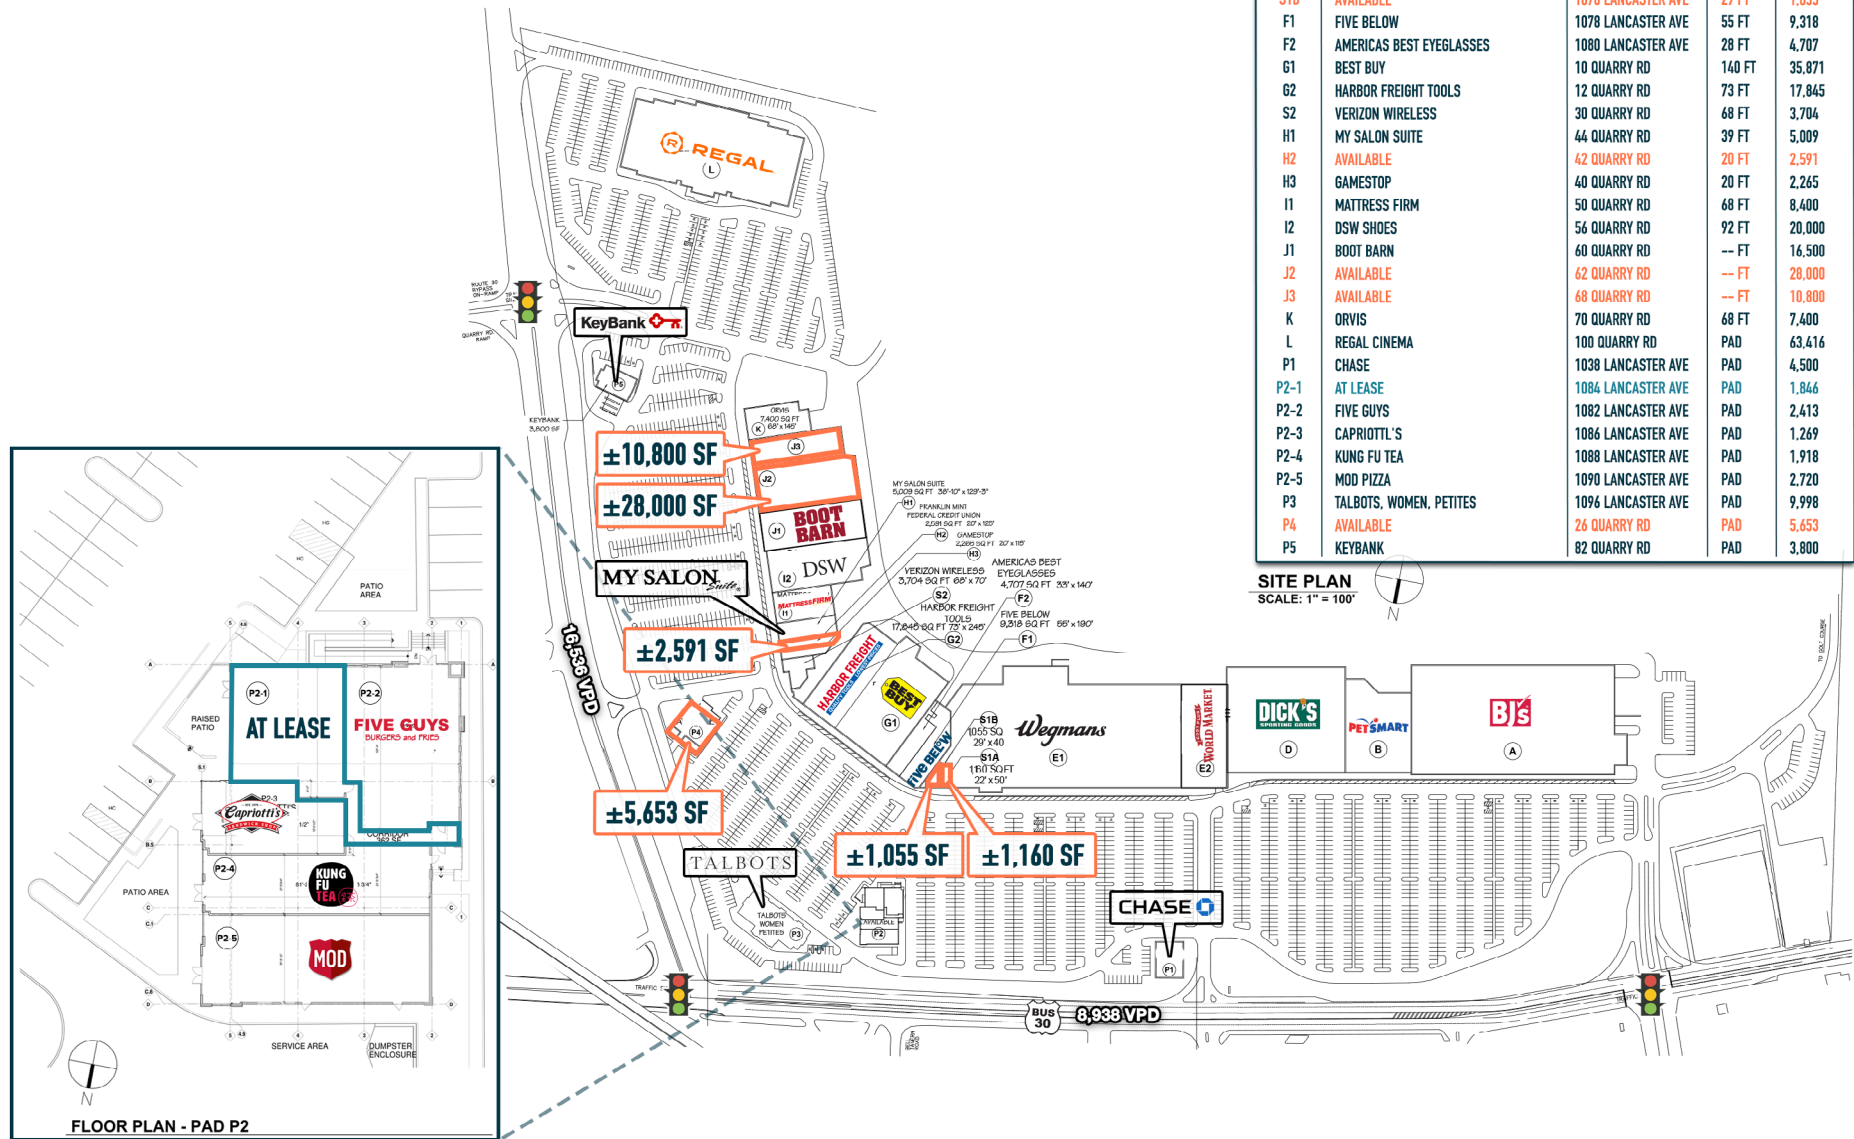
| S1B | AVAILABLE | 1076 LANCASTER AVE | 27 FT | 1,055 |
|---|---|---|---|---|
| F1 | FIVE BELOW | 1078 LANCASTER AVE | 55 FT | 9,318 |
| F2 | AMERICAS BEST EYEGLASSES | 1080 LANCASTER AVE | 28 FT | 4,707 |
| G1 | BEST BUY | 10 QUARRY RD | 140 FT | 35,871 |
| G2 | HARBOR FREIGHT TOOLS | 12 QUARRY RD | 73 FT | 17,845 |
| S2 | VERIZON WIRELESS | 30 QUARRY RD | 68 FT | 3,704 |
| H1 | MY SALON SUITE | 44 QUARRY RD | 39 FT | 5,009 |
| H2 | AVAILABLE | 42 QUARRY RD | 20 FT | 2,591 |
| H3 | GAMESTOP | 40 QUARRY RD | 20 FT | 2,265 |
| I1 | MATTRESS FIRM | 50 QUARRY RD | 68 FT | 8,400 |
| I2 | DSW SHOES | 56 QUARRY RD | 92 FT | 20,000 |
| J1 | BOOT BARN | 60 QUARRY RD | -- FT | 16,500 |
| J2 | AVAILABLE | 62 QUARRY RD | -- FT | 28,000 |
| J3 | AVAILABLE | 68 QUARRY RD | -- FT | 10,800 |
| K | ORVIS | 70 QUARRY RD | 68 FT | 7,400 |
| L | REGAL CINEMA | 100 QUARRY RD | PAD | 63,416 |
| P1 | CHASE | 1038 LANCASTER AVE | PAD | 4,500 |
| P2-1 | AT LEASE | 1084 LANCASTER AVE | PAD | 1,846 |
| P2-2 | FIVE GUYS | 1082 LANCASTER AVE | PAD | 2,413 |
| P2-3 | CAPRIOTTI'S | 1086 LANCASTER AVE | PAD | 1,269 |
| P2-4 | KUNG FU TEA | 1088 LANCASTER AVE | PAD | 1,918 |
| P2-5 | MOD PIZZA | 1090 LANCASTER AVE | PAD | 2,720 |
| P3 | TALBOTS, WOMEN, PETITES | 1096 LANCASTER AVE | PAD | 9,998 |
| P4 | AVAILABLE | 26 QUARRY RD | PAD | 5,653 |
| P5 | KEYBANK | 82 QUARRY RD | PAD | 3,800 |

SITE PLAN
SCALE: 1" = 100'
N

REGAL
L
ROUTE 30 BYPASS ON-RAMP
QUARRY RD RAMP
KeyBank
P5
KEYBANK 3,800 SF
ORVIS 7,400 SQ FT 68' x 145'
K
J3
±10,800 SF
J2
±28,000 SF
J1
BOOT BARN
MY SALON SUITE 5,009 SQ FT 38'-10" x 129'-3"
H1
FRANKLIN MINT FEDERAL CREDIT UNION 2,591 SQ FT 20' x 125'
H2
GAMESTOP 2,265 SQ FT 20' x 115'
H3
AMERICAS BEST EYEGLASSES 4,707 SQ FT 33' x 140'
VERIZON WIRELESS 3,704 SQ FT 68' x 70'
F2
S2
HARBOR FREIGHT TOOLS 17,845 SQ FT 73' x 245'
FIVE BELOW 9,318 SQ FT 56' x 190'
G2
F1
MY SALON Suite
I2
DSW
MATTRESS FIRM
I1
16,536 VPD
±2,591 SF
HARBOR FREIGHT
BEST BUY
G1
Five Below
S1B 1055 SQ 29' x 40
S1A 1160 SQFT 22' x 50'
Wegmans
E1
WORLD MARKET
E2
DICK'S SPORTING GOODS
D
PETSMART
B
BJ's
A
P4
±5,653 SF
TALBOTS
TALBOTS WOMEN PETITES
P3
AVAILABLE
P2
±1,055 SF
±1,160 SF
CHASE
P1
TRAFFIC
BUS 30
8,938 VPD

PATIO AREA
RAISED PATIO
P2-1
AT LEASE
P2-2
FIVE GUYS BURGERS and FRIES
P2-3
Capriotti's
CORRIDOR
P2-4
KUNG FU TEA
PATIO AREA
P2-5
MOD
SERVICE AREA
DUMPSTER ENCLOSURE
N
FLOOR PLAN - PAD P2